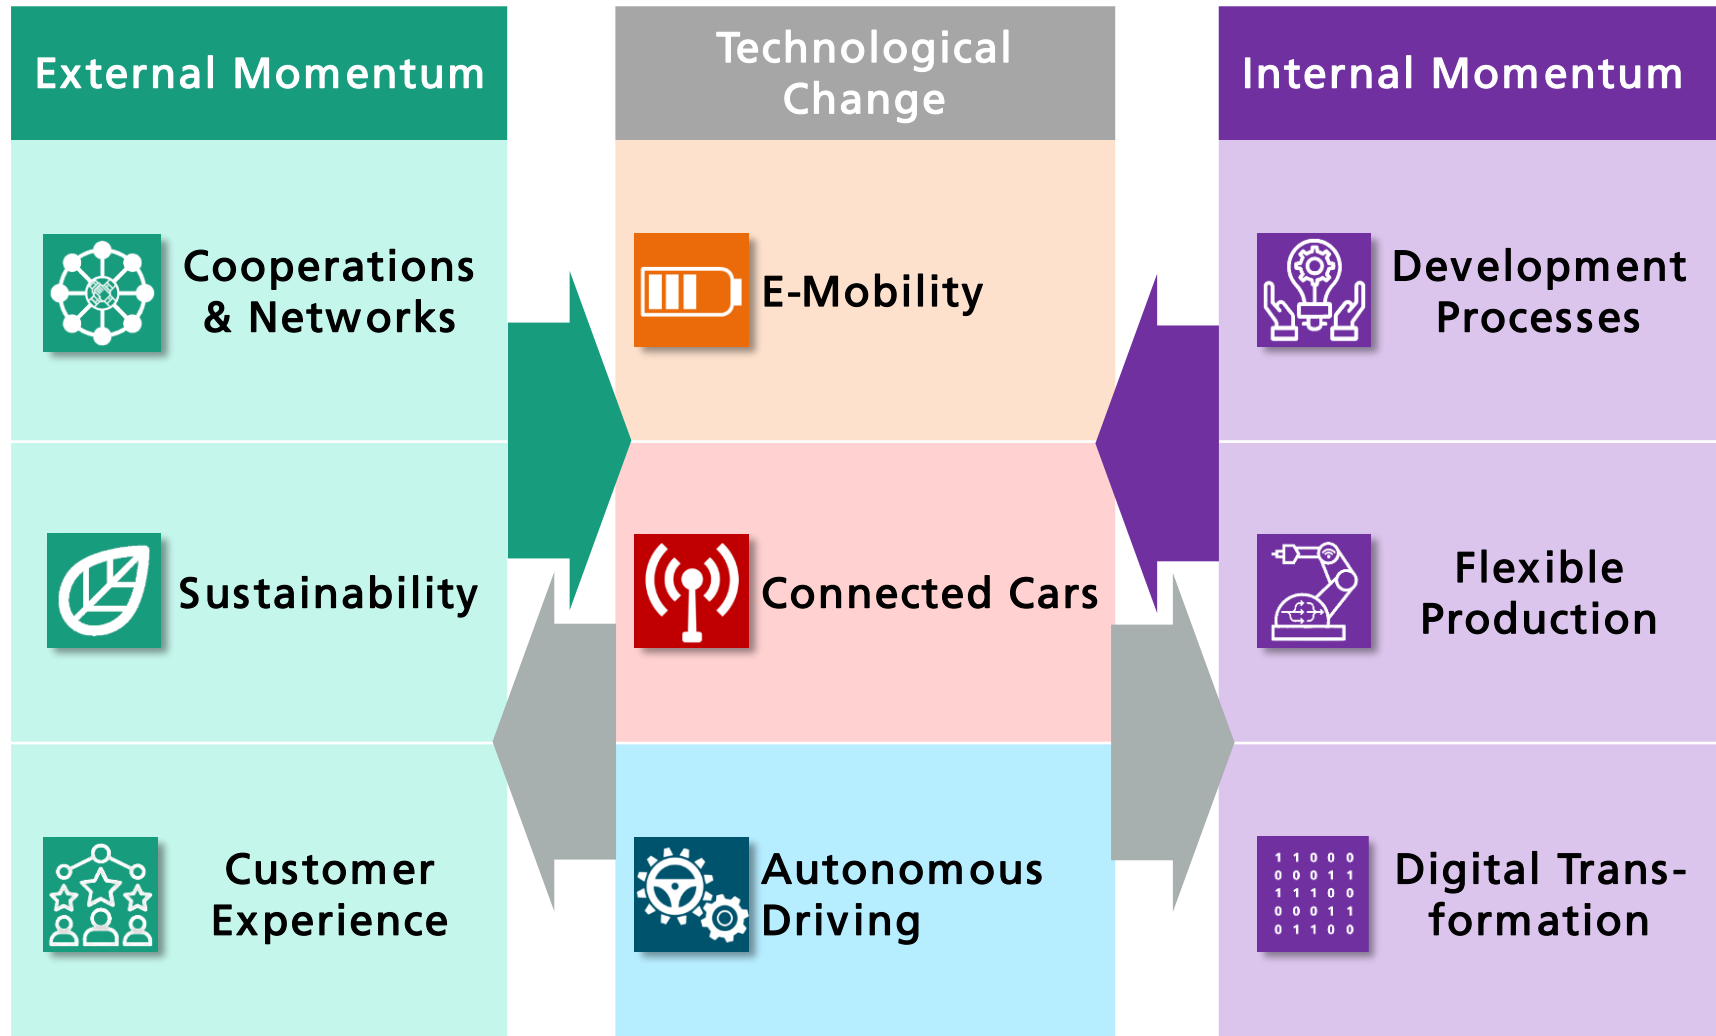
External Momentum

Cooperations & Networks

Sustainability

Customer Experience

Technological Change

E-Mobility

Connected Cars

Autonomous Driving

Internal Momentum

Development Processes

Flexible Production

1 1 0 0 0
0 0 0 1 1
1 1 1 0 0
0 0 0 1 1
0 1 1 0 0

Digital Transformation